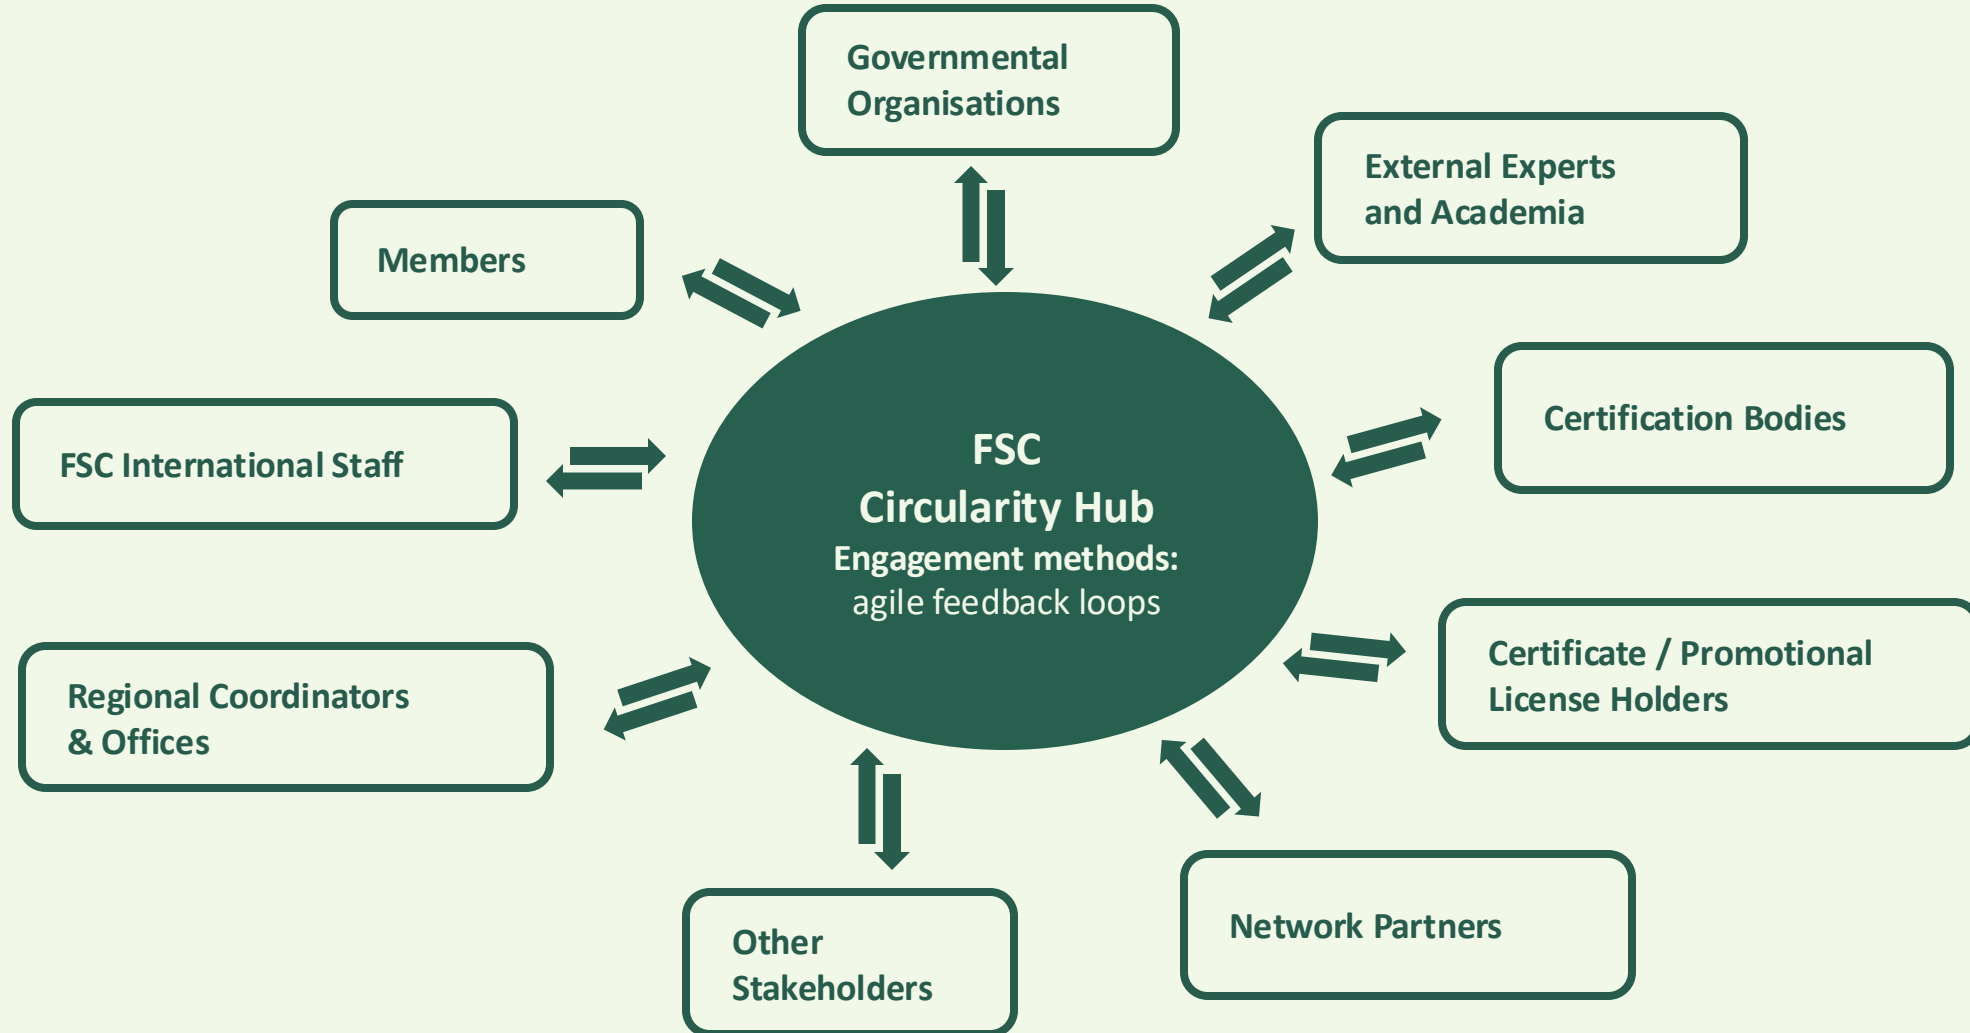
Governmental Organisations

External Experts and Academia

Members

Certification Bodies

FSC International Staff

FSC
Circularity Hub
Engagement methods:
agile feedback loops

Certificate / Promotional License Holders

Regional Coordinators & Offices

Network Partners

Other Stakeholders